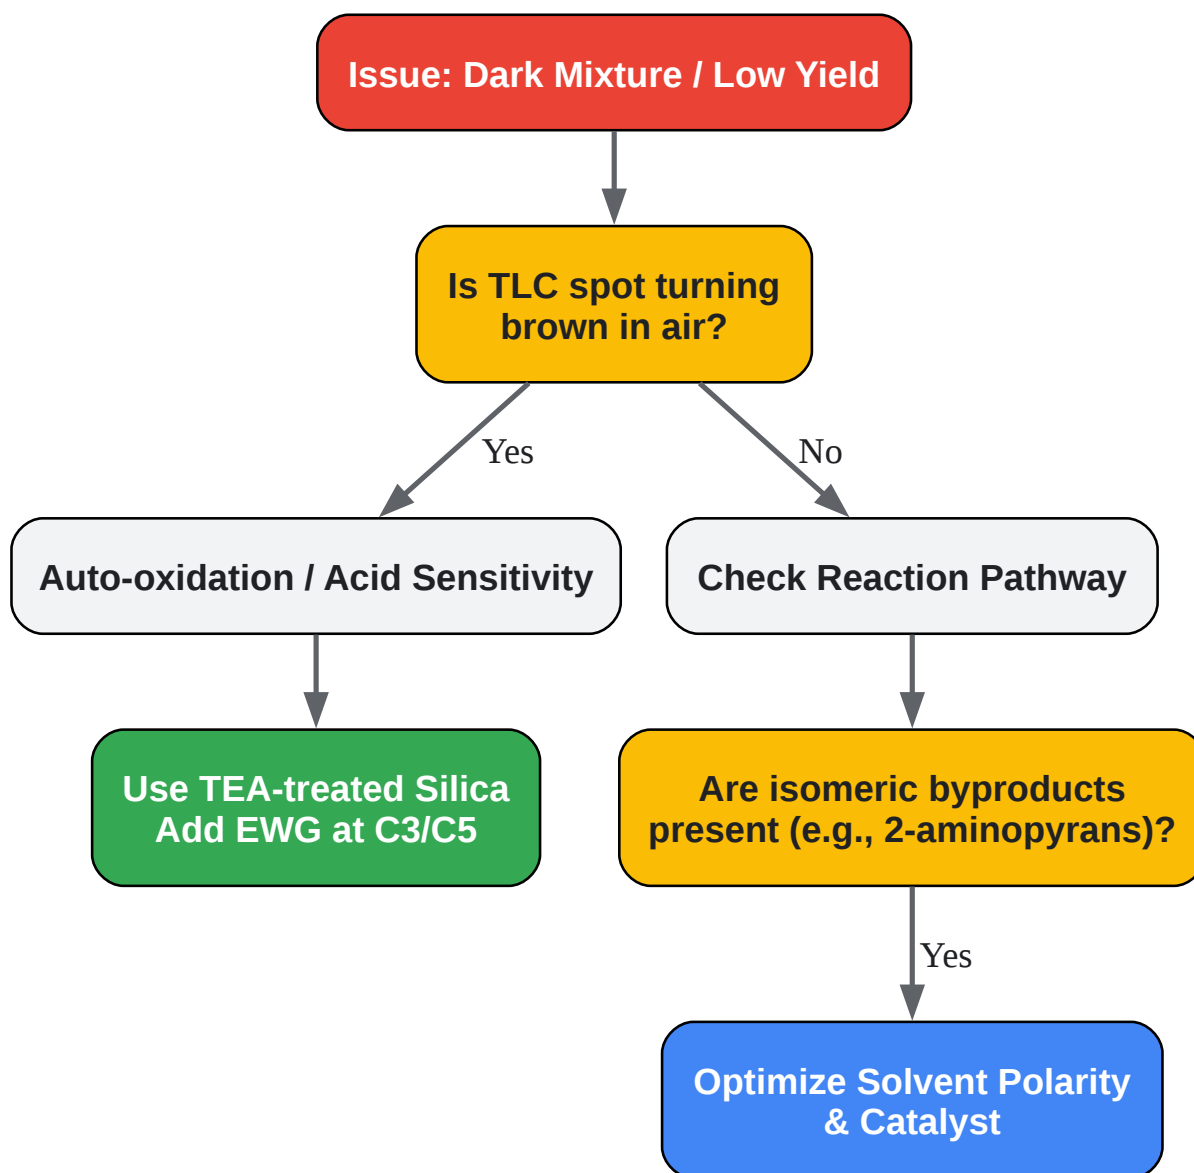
Issue: Dark Mixture / Low Yield

Is TLC spot turning brown in air?

Yes

No

Auto-oxidation / Acid Sensitivity

Check Reaction Pathway

Use TEA-treated Silica
Add EWG at C3/C5

Are isomeric byproducts present (e.g., 2-aminopyrans)?

Yes

Optimize Solvent Polarity & Catalyst